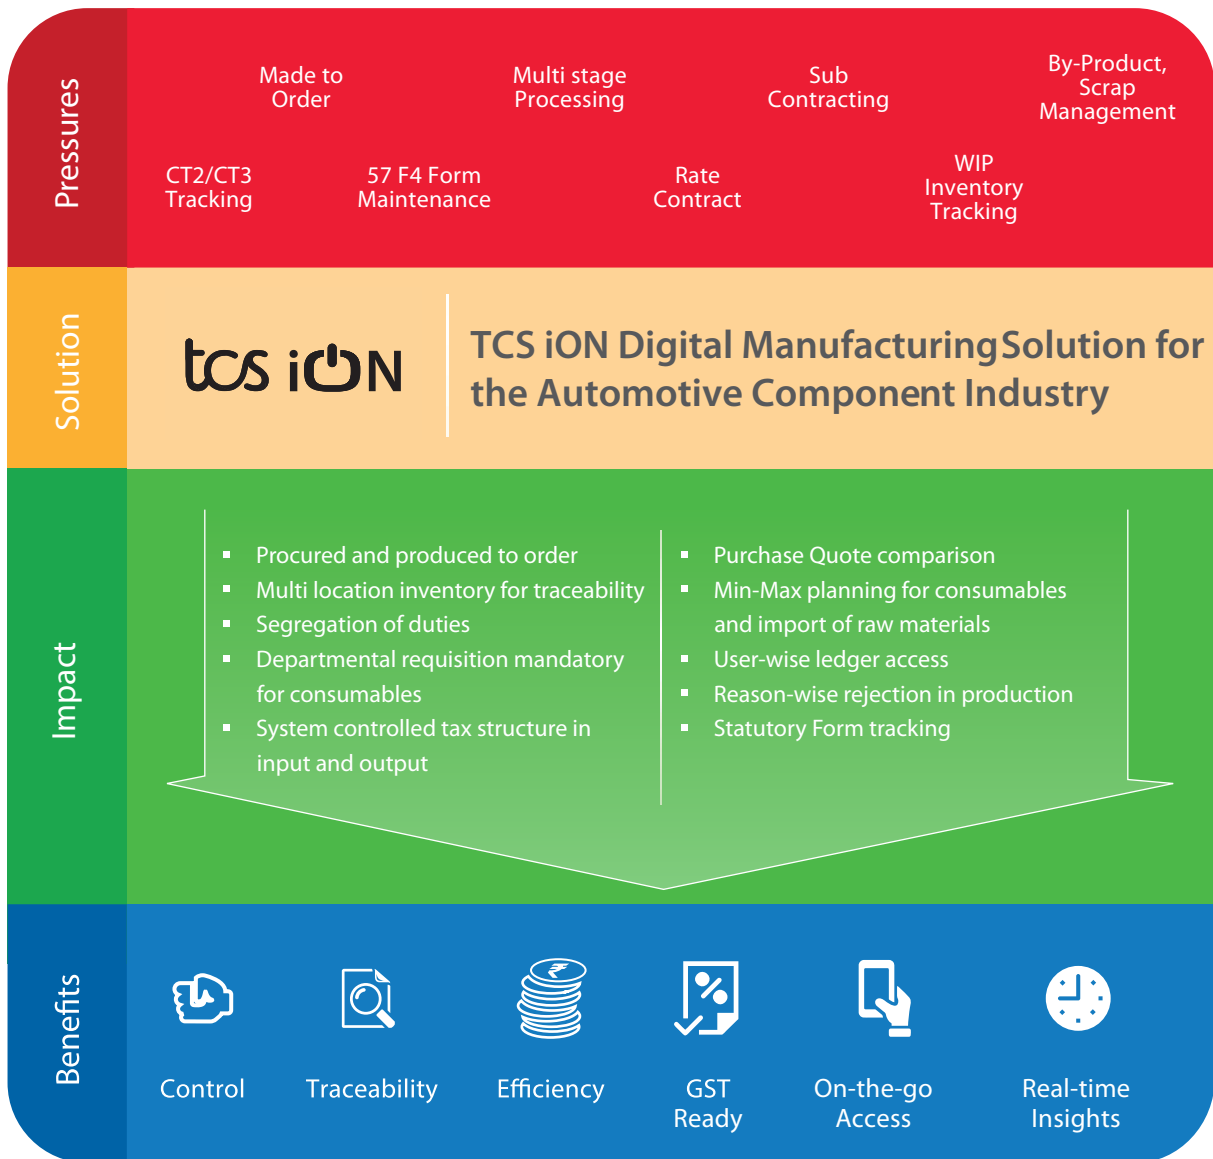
Pressures

Made to Order

Multi stage Processing

Sub Contracting

By-Product, Scrap Management

CT2/CT3 Tracking

57 F4 Form Maintenance

Rate Contract

WIP Inventory Tracking

Solution

tcs iON

TCS iON Digital Manufacturing Solution for the Automotive Component Industry

Impact

- Procured and produced to order
- Multi location inventory for traceability
- Segregation of duties
- Departmental requisition mandatory for consumables
- System controlled tax structure in input and output

- Purchase Quote comparison
- Min-Max planning for consumables and import of raw materials
- User-wise ledger access
- Reason-wise rejection in production
- Statutory Form tracking

Benefits

Control

Traceability

Efficiency

GST Ready

On-the-go Access

Real-time Insights